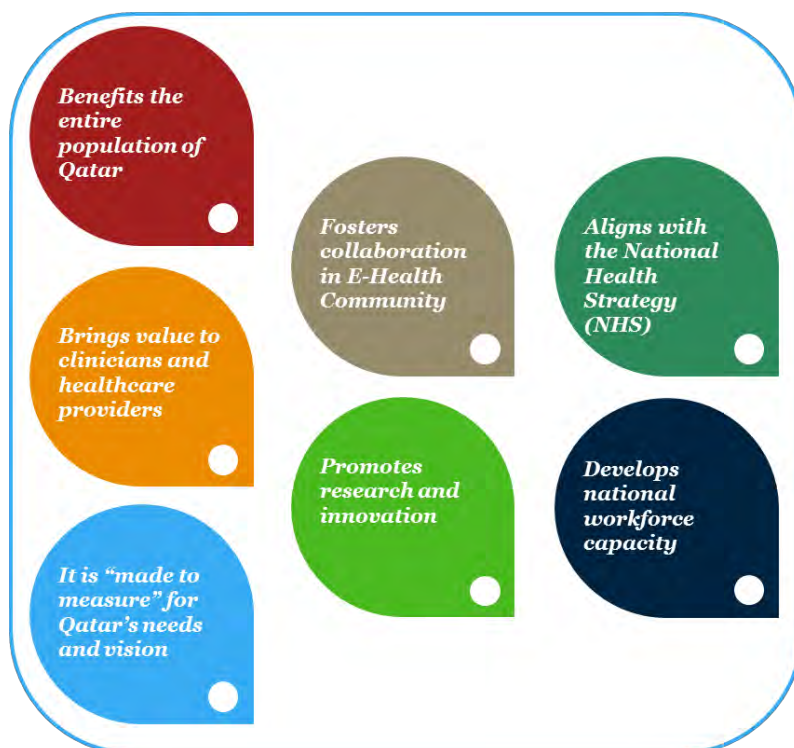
Benefits the entire population of Qatar

Brings value to clinicians and healthcare providers

It is “made to measure” for Qatar’s needs and vision

Fosters collaboration in E-Health Community

Promotes research and innovation

Aligns with the National Health Strategy (NHS)

Develops national workforce capacity